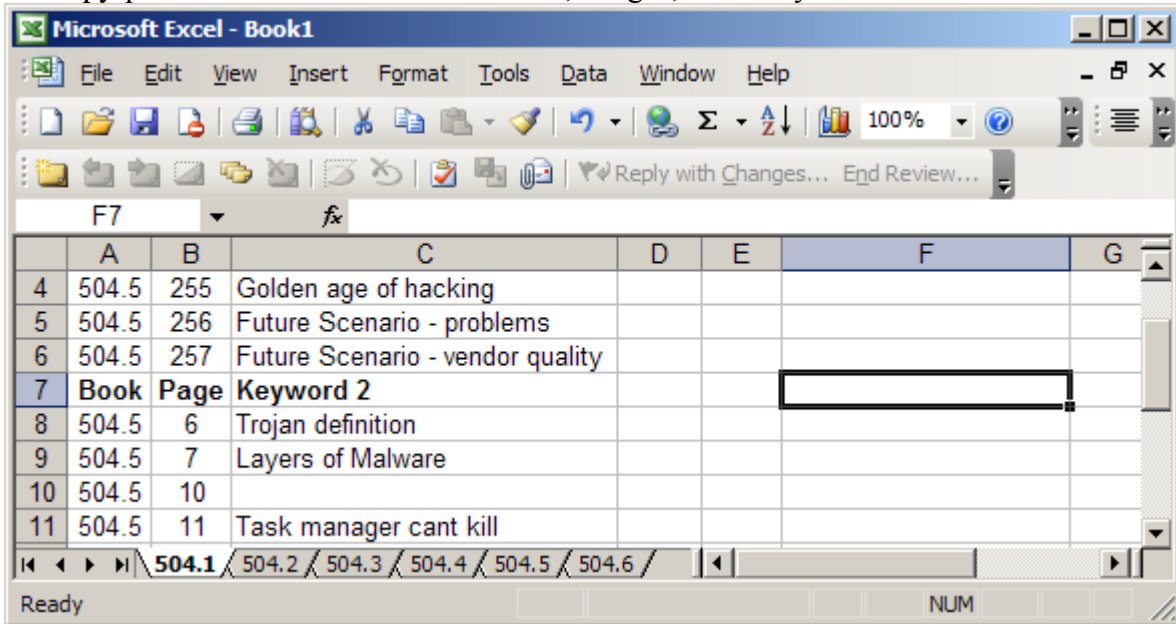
Microsoft Excel - Book1

File Edit View Insert Format Tools Data Window Help

100%

Reply with Changes... End Review...

F7 $f_x$

| | A | B | C | D | E | F | G |
|---|---|---|---|---|---|---|---|
| 4 | 504.5 | 255 | Golden age of hacking | | | | |
| 5 | 504.5 | 256 | Future Scenario - problems | | | | |
| 6 | 504.5 | 257 | Future Scenario - vendor quality | | | | |
| 7 | **Book** | **Page** | **Keyword 2** | | | | |
| 8 | 504.5 | 6 | Trojan definition | | | | |
| 9 | 504.5 | 7 | Layers of Malware | | | | |
| 10 | 504.5 | 10 | | | | | |
| 11 | 504.5 | 11 | Task manager cant kill | | | | |

504.1 504.2 504.3 504.4 504.5 504.6

Ready NUM